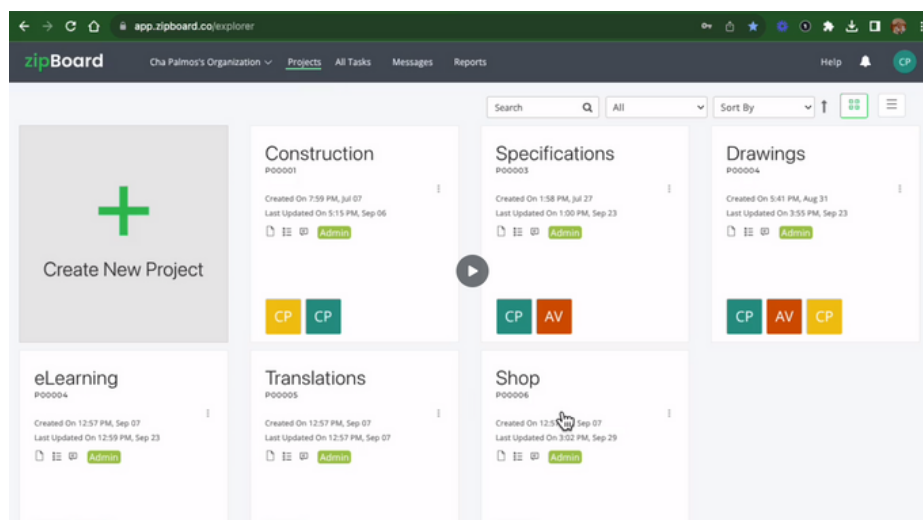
app.zipboard.co/explorer

zipBoard Cha Palmos's Organization Projects All Tasks Messages Reports Help CP

Search All Sort By

Create New Project

Construction
P00001
Created On 7:59 PM, Jul 07
Last Updated On 5:15 PM, Sep 06
Admin
CP CP

Specifications
P00003
Created On 1:58 PM, Jul 27
Last Updated On 1:00 PM, Sep 23
Admin
CP AV

Drawings
P00004
Created On 5:41 PM, Aug 31
Last Updated On 3:55 PM, Sep 23
Admin
CP AV CP

eLearning
P00004
Created On 12:57 PM, Sep 07
Last Updated On 12:59 PM, Sep 23
Admin

Translations
P00005
Created On 12:57 PM, Sep 07
Last Updated On 12:57 PM, Sep 07
Admin

Shop
P00006
Created On 12:5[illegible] Sep 07
Last Updated On 3:02 PM, Sep 29
Admin